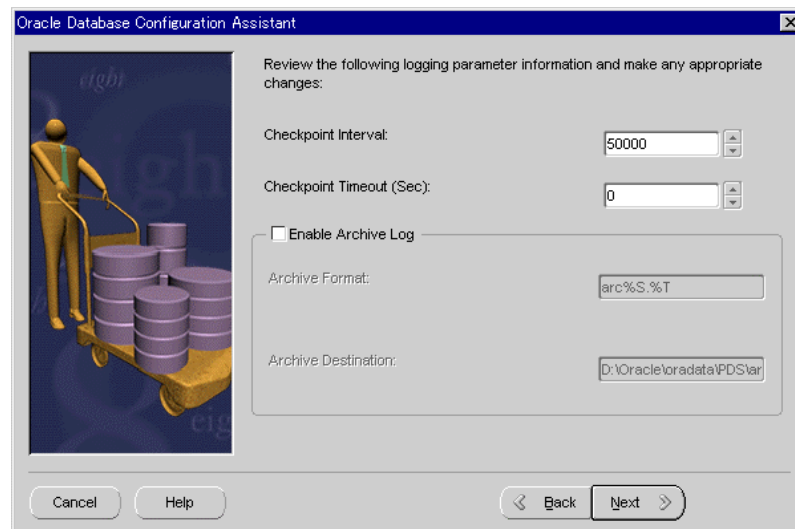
Oracle Database Configuration Assistant

eight

Review the following logging parameter information and make any appropriate changes:

Checkpoint Interval: 50000

Checkpoint Timeout (Sec): 0

Enable Archive Log

Archive Format: arc%S.%T

Archive Destination: D:\Oracle\oradata\PDS\ar

Cancel Help Back Next